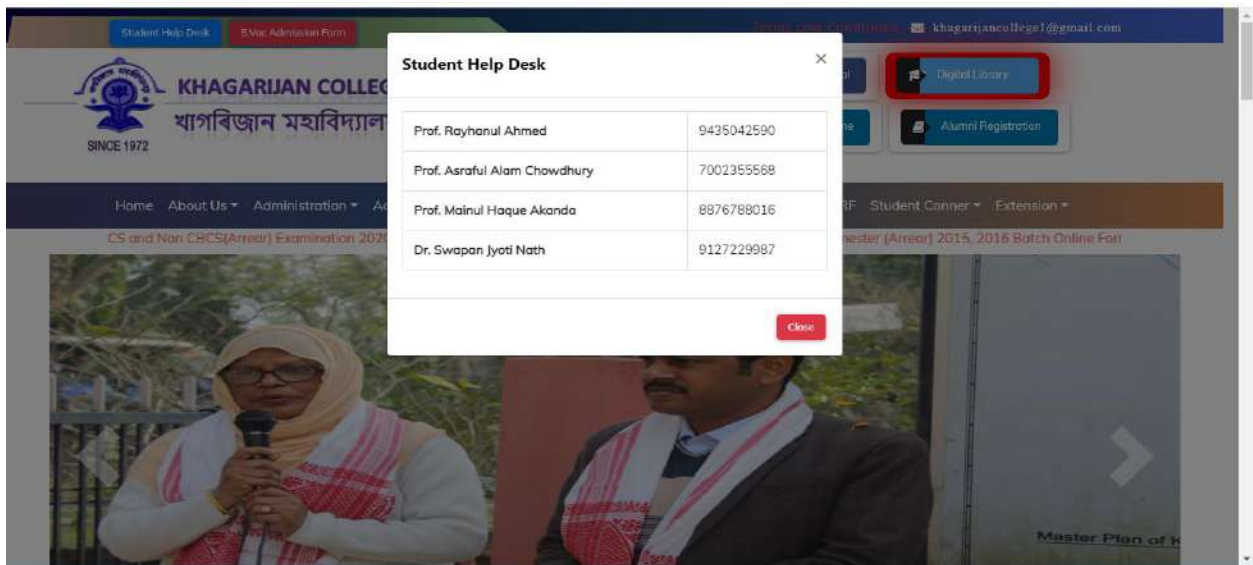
Student Help Desk B.Voc Admission Form

Terms and Conditions khagarijancollege1@gmail.com

KHAGARIJAN COLLEG

খাগৰিজান মহাবিদ্যাল

SINCE 1972

Digital Library

Alumni Registration

Home About Us Administration A

RF Student Conner Extension

CS and Non CBCS(Arrear) Examination 202

mester (Arrear) 2015, 2016 Batch Online For

Student Help Desk

×

| Prof. Rayhanul Ahmed | 9435042590 |
|---|---|
| Prof. Asraful Alam Chowdhury | 7002355568 |
| Prof. Mainul Haque Akanda | 8876788016 |
| Dr. Swapan Jyoti Nath | 9127229987 |

Close

Master Plan of K